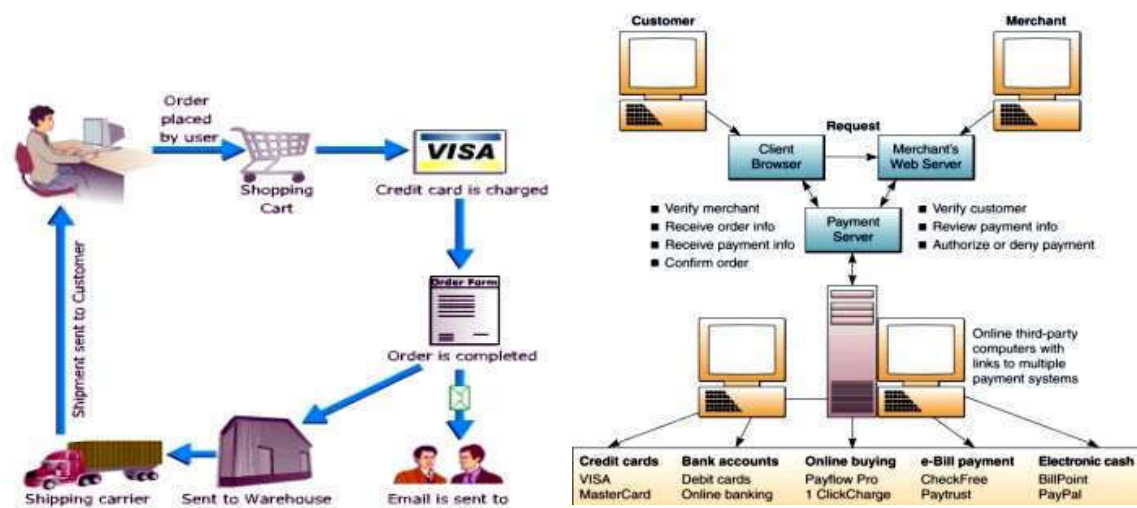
Order placed by user

Shopping Cart

VISA

Credit card is charged

Order Form

Order is completed

Email is sent to

Sent to Warehouse

Shipping carrier

Shipment sent to Customer

Customer

Merchant

Request

Client Browser

Merchant's Web Server

Payment Server

■ Verify merchant
■ Receive order info
■ Receive payment info
■ Confirm order

■ Verify customer
■ Review payment info
■ Authorize or deny payment

Online third-party computers with links to multiple payment systems

| Credit cards | Bank accounts | Online buying | e-Bill payment | Electronic cash |
|---|---|---|---|---|
| VISA | Debit cards | Payflow Pro | CheckFree | BillPoint |
| MasterCard | Online banking | 1 ClickCharge | Paytrust | PayPal |